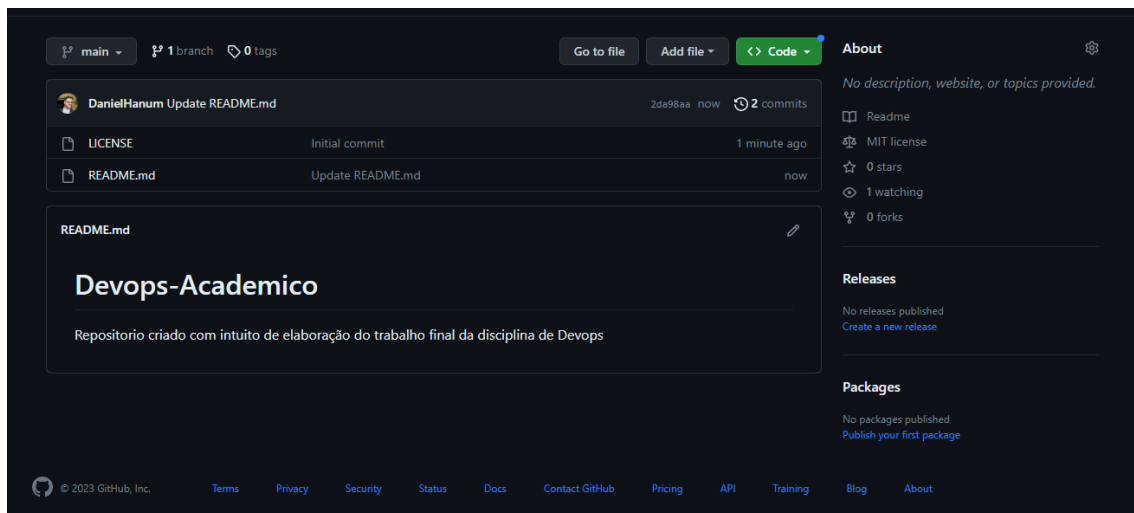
main 1 branch 0 tags

Go to file Add file Code

DanielHanum Update README.md 2da98aa now 2 commits

LICENSE Initial commit 1 minute ago

README.md Update README.md now

README.md

# Devops-Academico

Repositorio criado com intuito de elaboração do trabalho final da disciplina de Devops

About

No description, website, or topics provided.

Readme

MIT license

0 stars

1 watching

0 forks

Releases

No releases published

Create a new release

Packages

No packages published

Publish your first package

© 2023 GitHub, Inc. Terms Privacy Security Status Docs Contact GitHub Pricing API Training Blog About